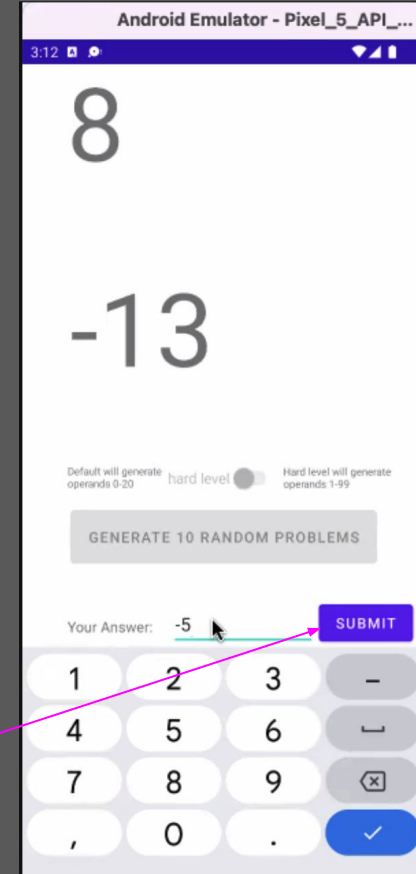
Android Emulator - Pixel_5_API_...

3:12

8

-13

Default will generate operands 0-20

hard level

Hard level will generate operands 1-99

GENERATE 10 RANDOM PROBLEMS

Your Answer: -5

SUBMIT

1 2 3 –
4 5 6 ␣
7 8 9
, 0 .